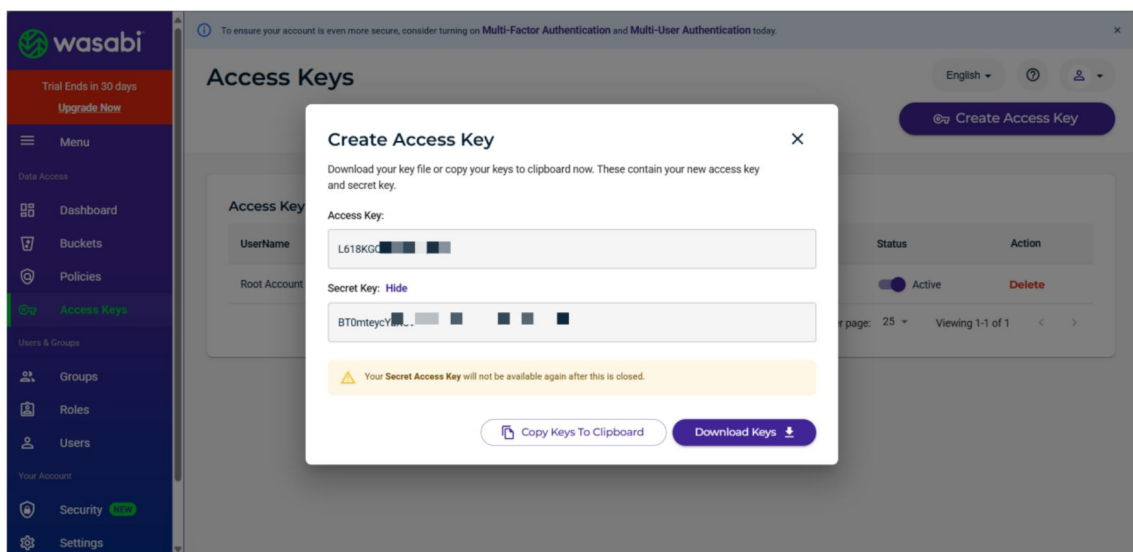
wasabi

Trial Ends in 30 days
Upgrade Now

Menu

Data Access

Dashboard

Buckets

Policies

Access Keys

Users & Groups

Groups

Roles

Users

Your Account

Security NEW

Settings

To ensure your account is even more secure, consider turning on Multi-Factor Authentication and Multi-User Authentication today.

Access Keys

English

Create Access Key

Access Key

UserName

Root Account

Status

Action

Active

Delete

r page: 25

Viewing 1-1 of 1

Create Access Key

Download your key file or copy your keys to clipboard now. These contain your new access key and secret key.

Access Key:

L618KG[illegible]

Secret Key: Hide

BT0mteycY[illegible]

Your Secret Access Key will not be available again after this is closed.

Copy Keys To Clipboard

Download Keys